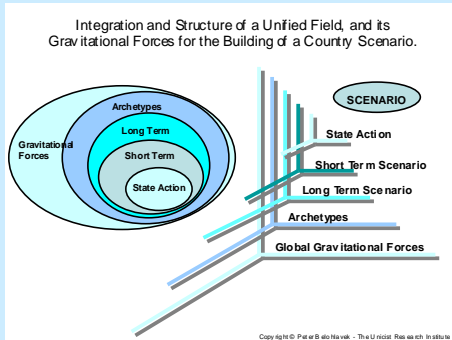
Integration and Structure of a Unified Field, and its Gravitational Forces for the Building of a Country Scenario.

Gravitational Forces
Archetypes
Long Term
Short Term
State Action

SCENARIO
State Action
Short Term Scenario
Long Term Scenario
Archetypes
Global Gravitational Forces

Copyright © Peter Belohlavek - The Unicist Research Institute